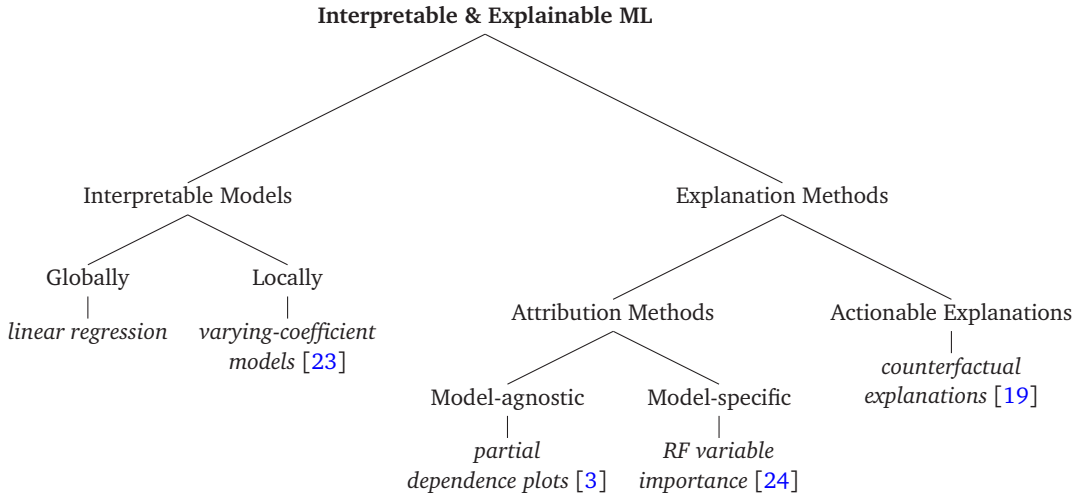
Interpretable & Explainable ML

Interpretable Models

Globally

linear regression

Locally

varying-coefficient models [23]

Explanation Methods

Attribution Methods

Model-agnostic

partial dependence plots [3]

Model-specific

RF variable importance [24]

Actionable Explanations

counterfactual explanations [19]